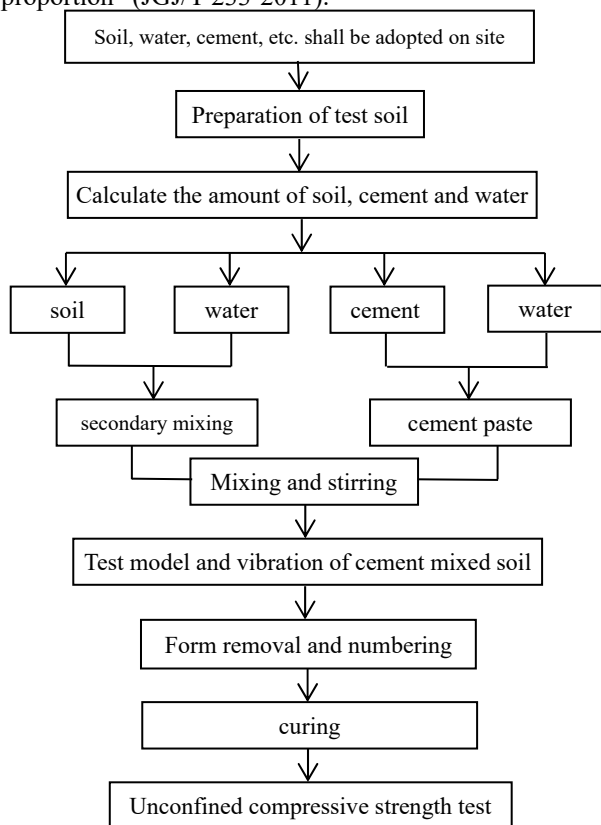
proportion" (JGJ/T 233-2011).

Soil, water, cement, etc. shall be adopted on site

Preparation of test soil

Calculate the amount of soil, cement and water

soil

water

cement

water

secondary mixing

cement paste

Mixing and stirring

Test model and vibration of cement mixed soil

Form removal and numbering

curing

Unconfined compressive strength test